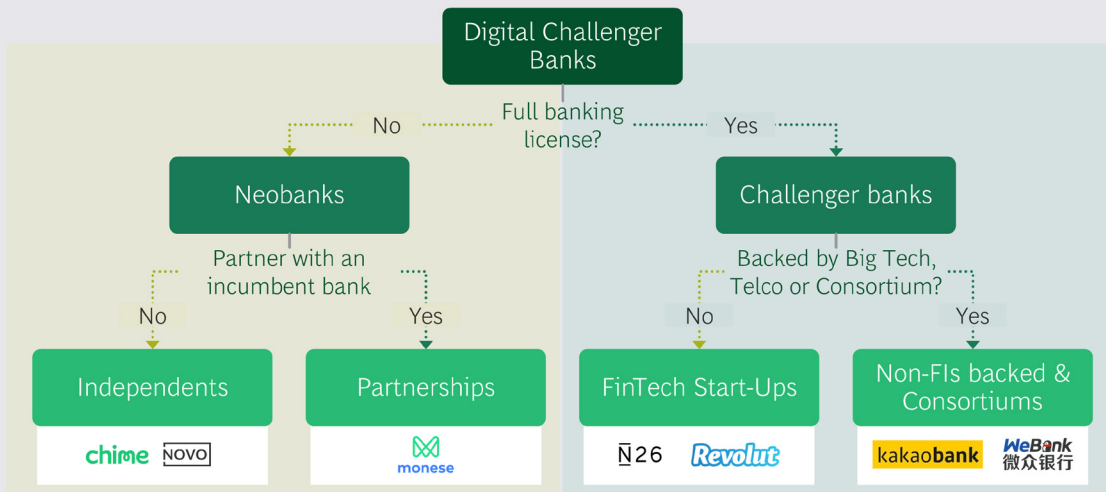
Digital Challenger Banks

Full banking license?

No

Yes

Neobanks

Challenger banks

Partner with an incumbent bank

Backed by Big Tech, Telco or Consortium?

No

Yes

No

Yes

Independents

Partnerships

FinTech Start-Ups

Non-FIs backed & Consortiums

chime NOVO

monese

N26 Revolut

kakaobank WeBank 微众银行